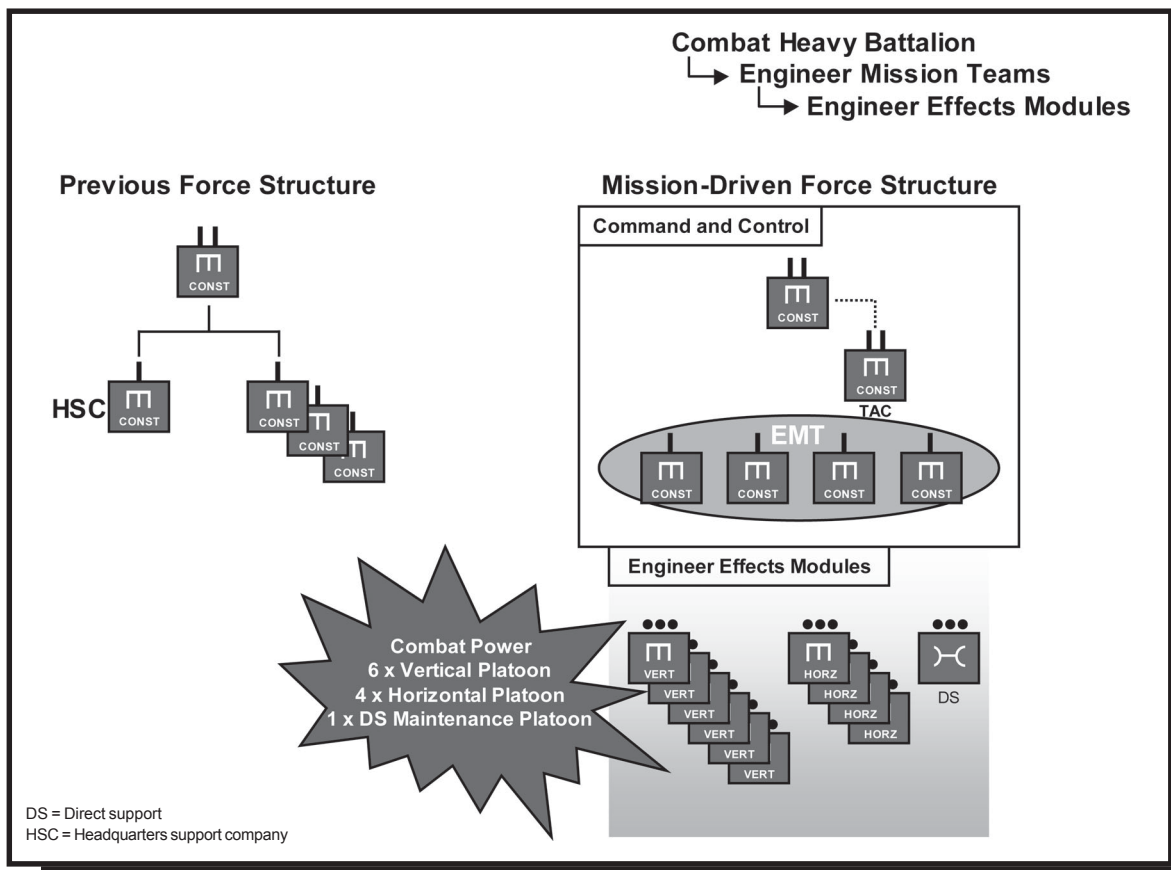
Combat Heavy Battalion
Engineer Mission Teams
Engineer Effects Modules

Previous Force Structure

CONST

HSC CONST

CONST
CONST
CONST

Mission-Driven Force Structure

Command and Control

CONST

CONST
TAC

EMT

CONST CONST CONST CONST

Engineer Effects Modules

Combat Power
6 x Vertical Platoon
4 x Horizontal Platoon
1 x DS Maintenance Platoon

VERT
VERT
VERT
VERT
VERT
VERT

HORZ
HORZ
HORZ
HORZ

DS

DS = Direct support
HSC = Headquarters support company